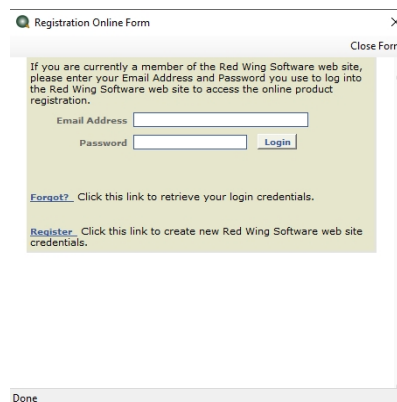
Registration Online Form

×

Close For

If you are currently a member of the Red Wing Software web site, please enter your Email Address and Password you use to log into the Red Wing Software web site to access the online product registration.

Email Address

Password

Login

Forgot? Click this link to retrieve your login credentials.

Register Click this link to create new Red Wing Software web site credentials.

Done